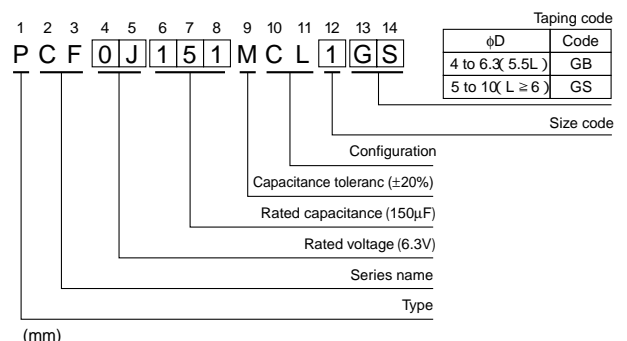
1 2 3 4 5 6 7 8 9 10 11 12 13 14

P C F 0 J 1 5 1 M C L 1 G S

Taping code

| ϕD | Code |
|---|---|
| 4 to 6.3( 5.5L ) | GB |
| 5 to 10( L ≥ 6 ) | GS |

Size code

Configuration

Capacitance toleranc (±20%)

Rated capacitance (150μF)

Rated voltage (6.3V)

Series name

Type

(mm)